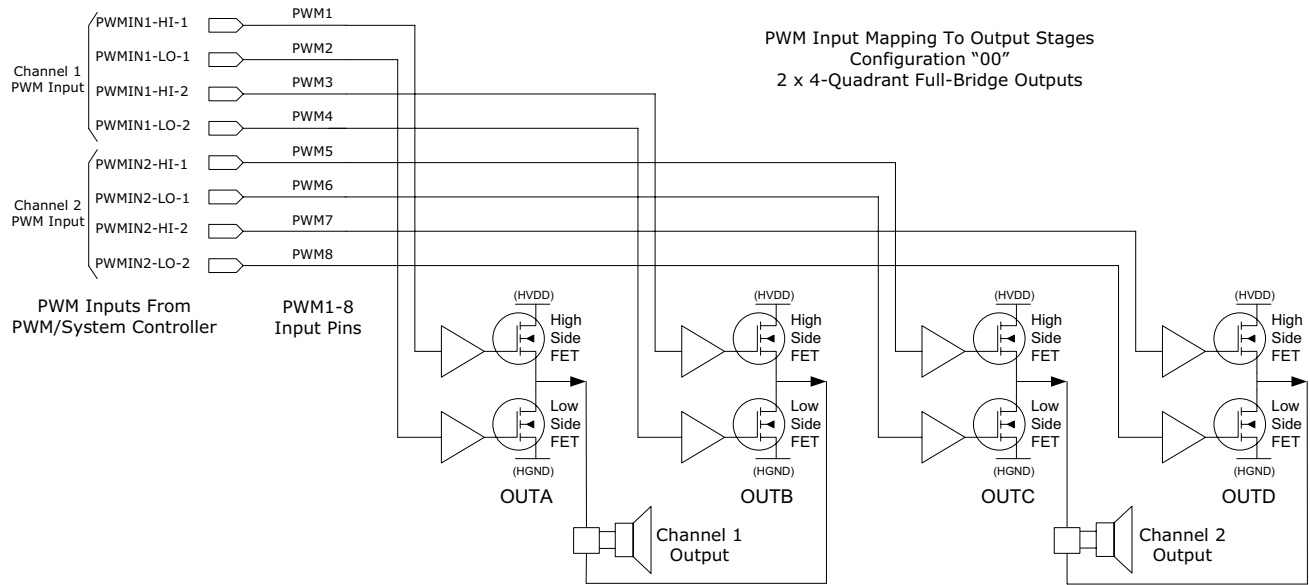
PWM Input Mapping To Output Stages
Configuration "00"
2 x 4-Quadrant Full-Bridge Outputs

Channel 1 PWM Input
PWMIN1-HI-1
PWMIN1-LO-1
PWMIN1-HI-2
PWMIN1-LO-2

Channel 2 PWM Input
PWMIN2-HI-1
PWMIN2-LO-1
PWMIN2-HI-2
PWMIN2-LO-2

PWM1
PWM2
PWM3
PWM4
PWM5
PWM6
PWM7
PWM8

PWM Inputs From PWM/System Controller

PWM1-8 Input Pins

(HVDD)
High Side FET
Low Side FET
(HGND)
OUTA

(HVDD)
High Side FET
Low Side FET
(HGND)
OUTB

(HVDD)
High Side FET
Low Side FET
(HGND)
OUTC

(HVDD)
High Side FET
Low Side FET
(HGND)
OUTD

Channel 1 Output

Channel 2 Output